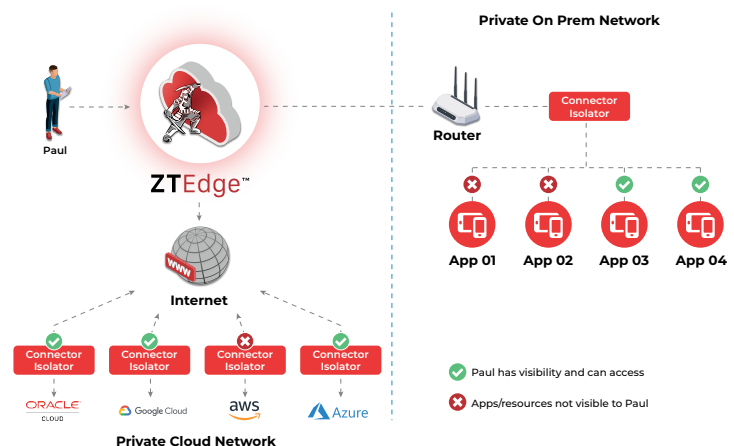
Private On Prem Network

Paul

ZTEdge™

Router

Connector Isolator

App 01
App 02
App 03
App 04

WWW

Internet

Connector Isolator
Connector Isolator
Connector Isolator
Connector Isolator

ORACLE CLOUD
Google Cloud
aws
Azure

Paul has visibility and can access
Apps/resources not visible to Paul

Private Cloud Network